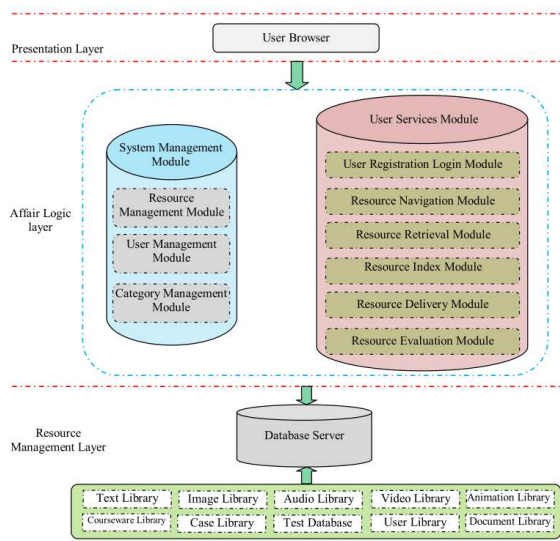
Presentation Layer

User Browser

Affair Logic layer

System Management Module

Resource Management Module

User Management Module

Category Management Module

User Services Module

User Registration Login Module

Resource Navigation Module

Resource Retrieval Module

Resource Index Module

Resource Delivery Module

Resource Evaluation Module

Resource Management Layer

Database Server

Text Library

Image Library

Audio Library

Video Library

Animation Library

Courseware Library

Case Library

Test Database

User Library

Document Library